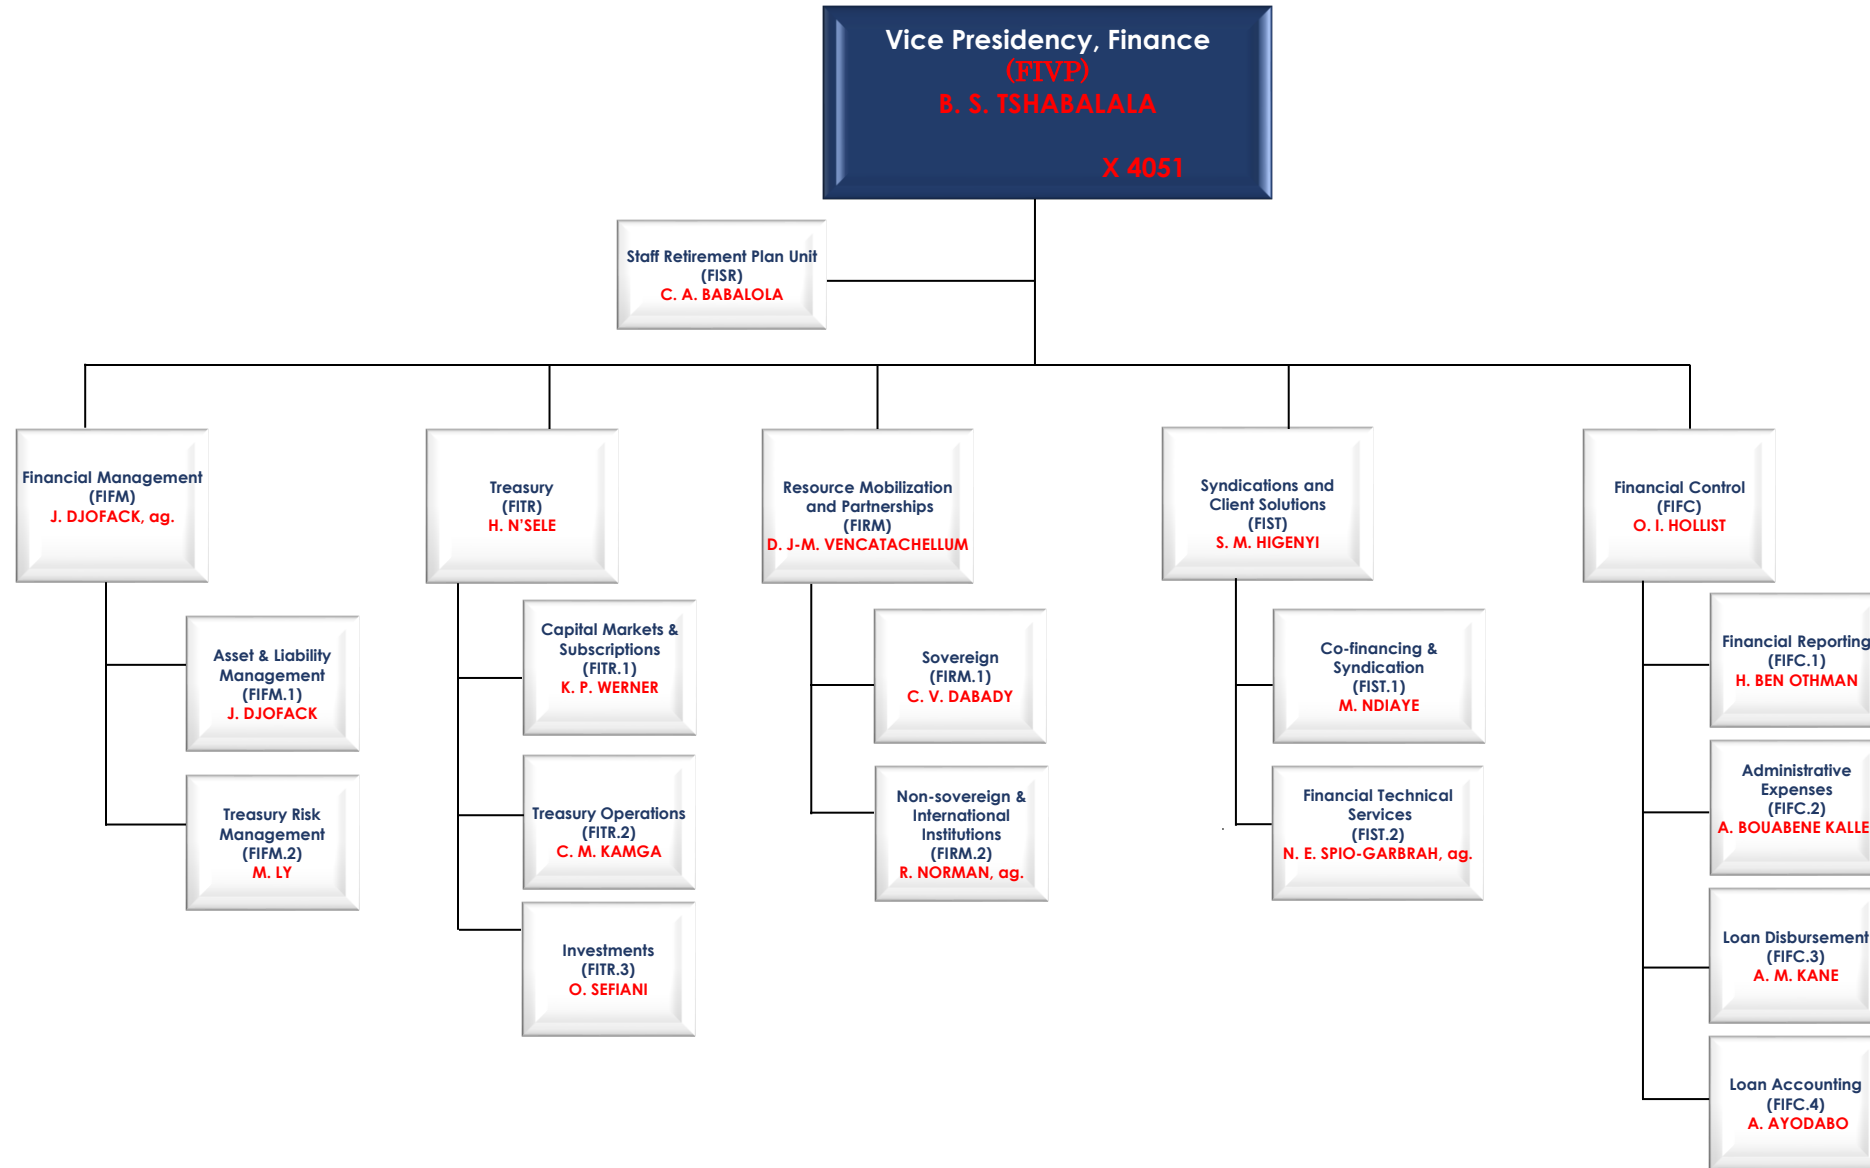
Vice Presidency, Finance
(FIVP)
B. S. TSHABALALA
X 4051

Staff Retirement Plan Unit
(FISR)
C. A. BABALOLA

Financial Management
(FIFM)
J. DJOFACK, ag.

Asset & Liability Management
(FIFM.1)
J. DJOFACK

Treasury Risk Management
(FIFM.2)
M. LY

Treasury
(FITR)
H. N'SELE

Capital Markets & Subscriptions
(FITR.1)
K. P. WERNER

Treasury Operations
(FITR.2)
C. M. KAMGA

Investments
(FITR.3)
O. SEFIANI

Resource Mobilization and Partnerships
(FIRM)
D. J-M. VENCATACHELLUM

Sovereign
(FIRM.1)
C. V. DABADY

Non-sovereign & International Institutions
(FIRM.2)
R. NORMAN, ag.

Syndications and Client Solutions
(FIST)
S. M. HIGENYI

Co-financing & Syndication
(FIST.1)
M. NDIAYE

Financial Technical Services
(FIST.2)
N. E. SPIO-GARBRAH, ag.

Financial Control
(FIFC)
O. I. HOLLIST

Financial Reporting
(FIFC.1)
H. BEN OTHMAN

Administrative Expenses
(FIFC.2)
A. BOUABENE KALLE

Loan Disbursement
(FIFC.3)
A. M. KANE

Loan Accounting
(FIFC.4)
A. AYODABO